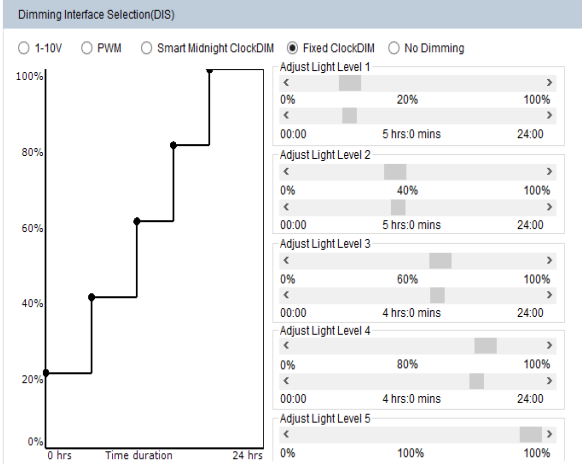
Dimming Interface Selection(DIS)

1-10V PWM Smart Midnight ClockDIM Fixed ClockDIM No Dimming

100%
80%
60%
40%
20%
0%
0 hrs Time duration 24 hrs

Adjust Light Level 1
<
>
0% 20% 100%
<
>
00:00 5 hrs:0 mins 24:00

Adjust Light Level 2
<
>
0% 40% 100%
<
>
00:00 5 hrs:0 mins 24:00

Adjust Light Level 3
<
>
0% 60% 100%
<
>
00:00 4 hrs:0 mins 24:00

Adjust Light Level 4
<
>
0% 80% 100%
<
>
00:00 4 hrs:0 mins 24:00

Adjust Light Level 5
<
>
0% 100% 100%